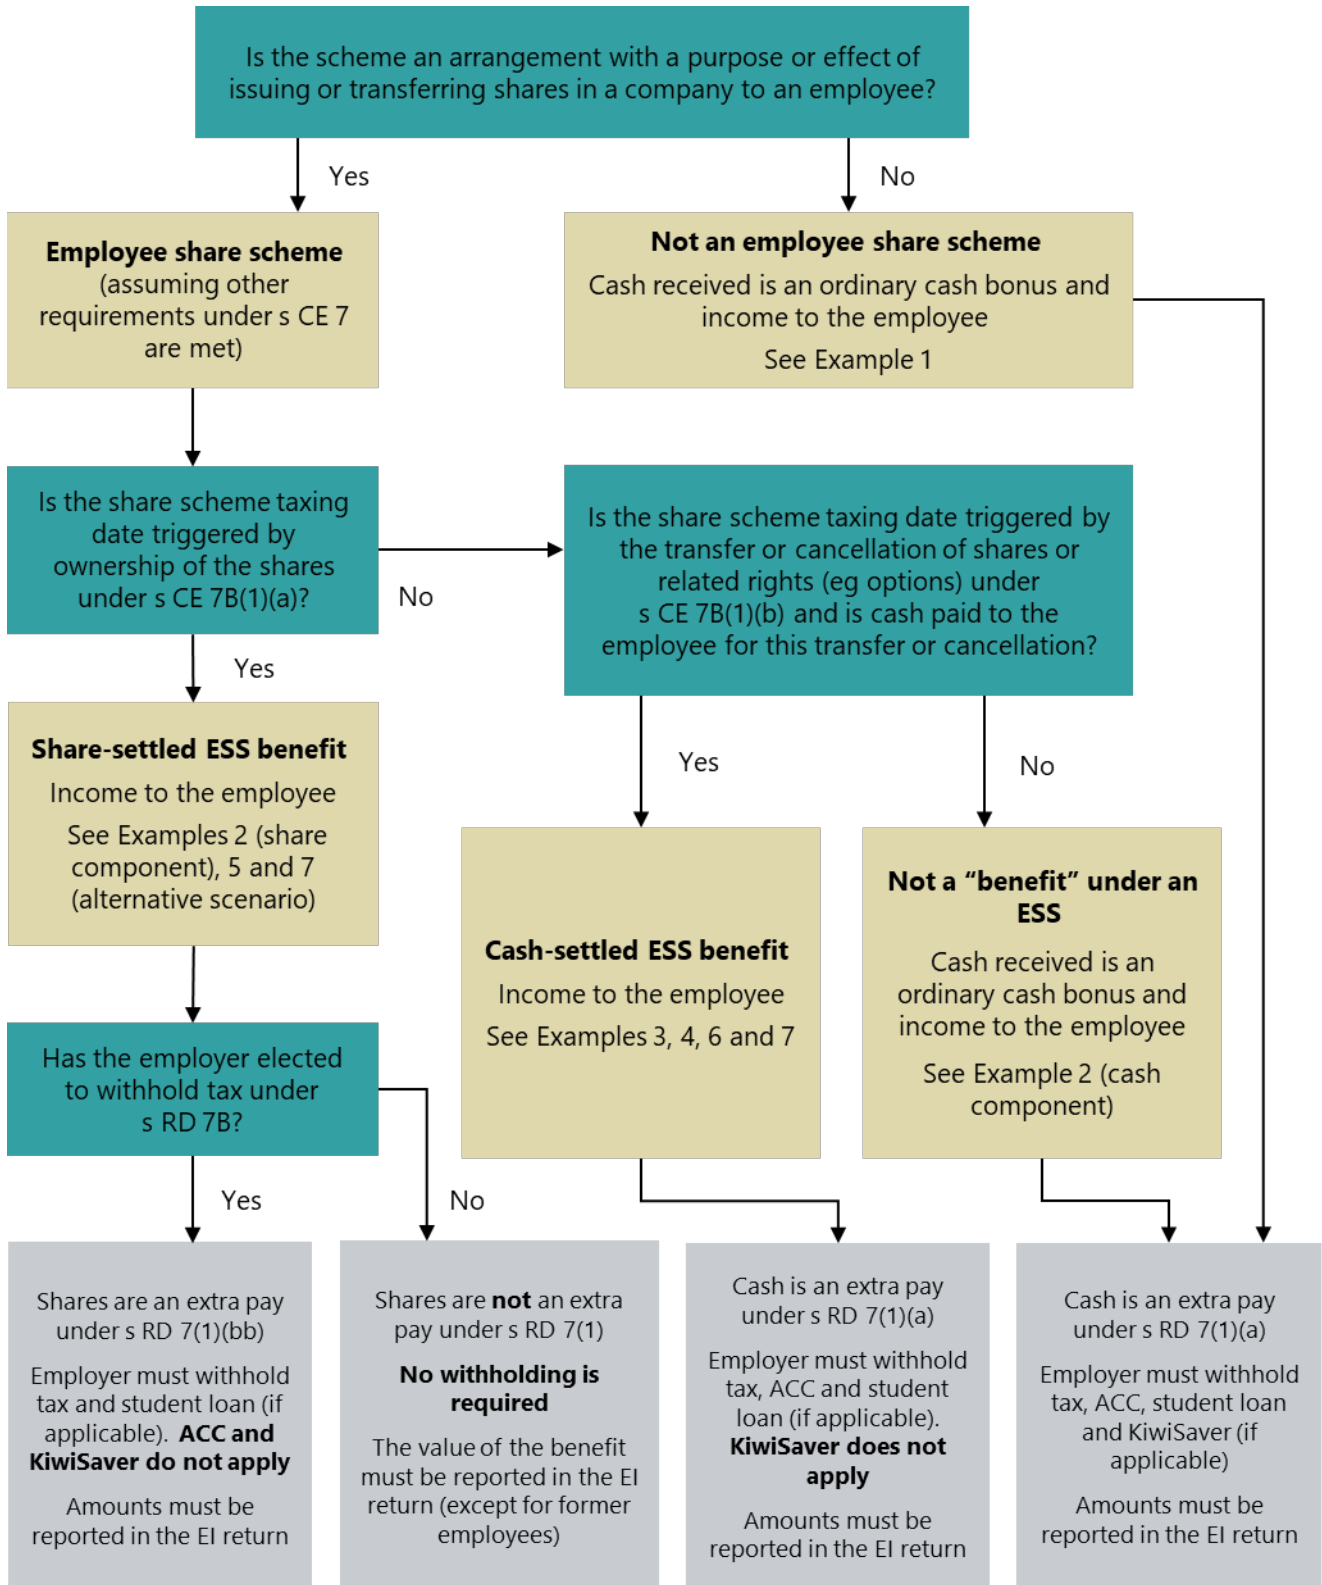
Is the scheme an arrangement with a purpose or effect of issuing or transferring shares in a company to an employee?

Yes

No

**Employee share scheme** (assuming other requirements under s CE 7 are met)

**Not an employee share scheme**

Cash received is an ordinary cash bonus and income to the employee

See Example 1

Is the share scheme taxing date triggered by ownership of the shares under s CE 7B(1)(a)?

No

Is the share scheme taxing date triggered by the transfer or cancellation of shares or related rights (eg options) under s CE 7B(1)(b) and is cash paid to the employee for this transfer or cancellation?

Yes

**Share-settled ESS benefit**

Income to the employee

See Examples 2 (share component), 5 and 7 (alternative scenario)

Yes

No

**Cash-settled ESS benefit**

Income to the employee

See Examples 3, 4, 6 and 7

**Not a "benefit" under an ESS**

Cash received is an ordinary cash bonus and income to the employee

See Example 2 (cash component)

Has the employer elected to withhold tax under s RD 7B?

Yes

No

Shares are an extra pay under s RD 7(1)(bb)

Employer must withhold tax and student loan (if applicable). **ACC and KiwiSaver do not apply**

Amounts must be reported in the EI return

Shares are **not** an extra pay under s RD 7(1)

**No withholding is required**

The value of the benefit must be reported in the EI return (except for former employees)

Cash is an extra pay under s RD 7(1)(a)

Employer must withhold tax, ACC and student loan (if applicable). **KiwiSaver does not apply**

Amounts must be reported in the EI return

Cash is an extra pay under s RD 7(1)(a)

Employer must withhold tax, ACC, student loan and KiwiSaver (if applicable)

Amounts must be reported in the EI return